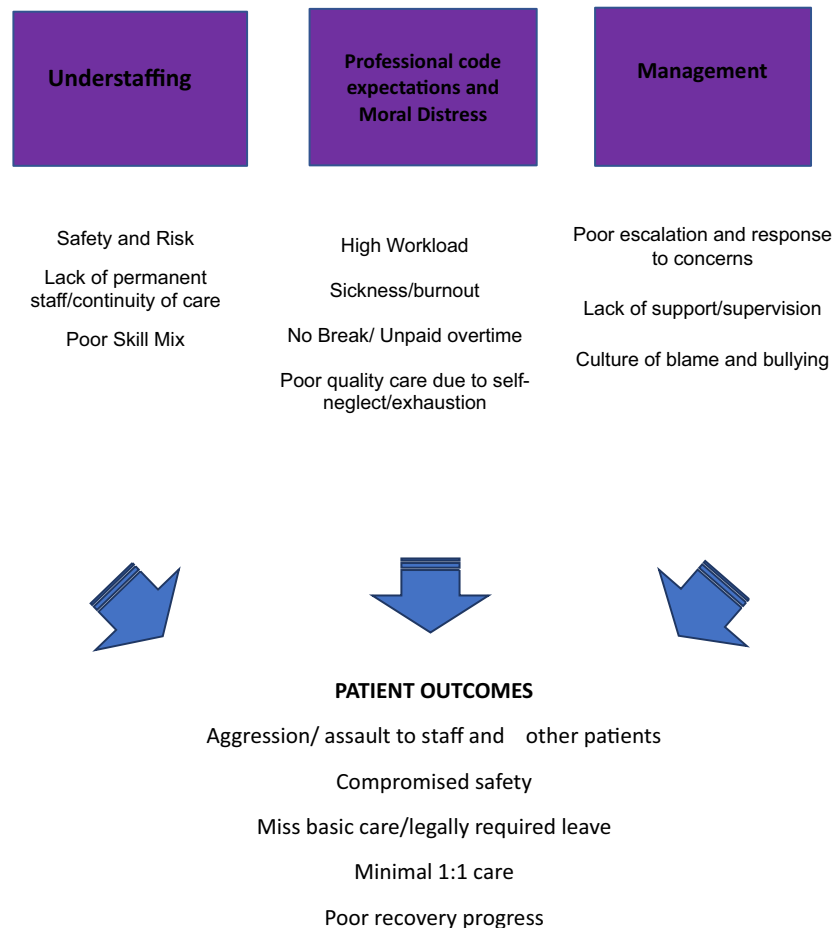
Understaffing

Professional code expectations and Moral Distress

Management

Safety and Risk

Lack of permanent staff/continuity of care

Poor Skill Mix

High Workload

Sickness/burnout

No Break/ Unpaid overtime

Poor quality care due to self-neglect/exhaustion

Poor escalation and response to concerns

Lack of support/supervision

Culture of blame and bullying

PATIENT OUTCOMES

Aggression/ assault to staff and other patients

Compromised safety

Miss basic care/legally required leave

Minimal 1:1 care

Poor recovery progress